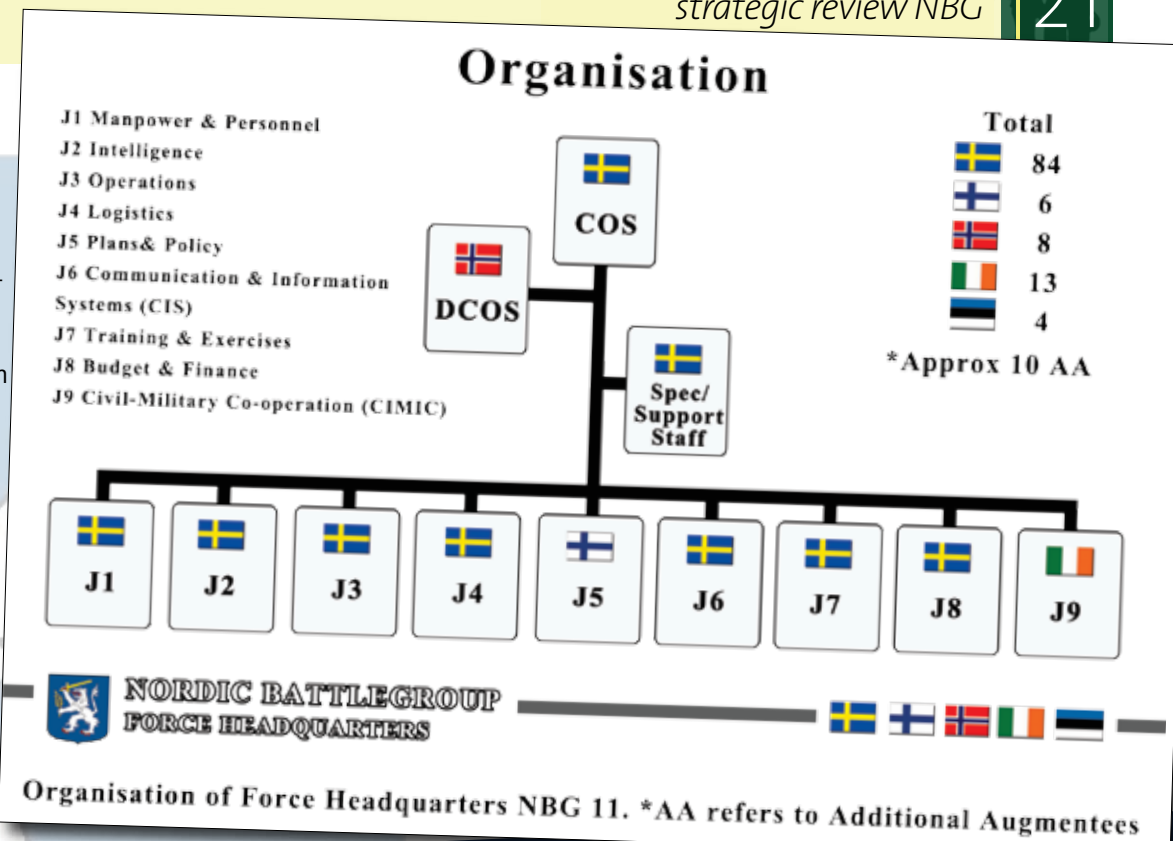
strategic review NBG 21

Organisation

J1 Manpower & Personnel
J2 Intelligence
J3 Operations
J4 Logistics
J5 Plans& Policy
J6 Communication & Information Systems (CIS)
J7 Training & Exercises
J8 Budget & Finance
J9 Civil-Military Co-operation (CIMIC)

COS

DCOS

Spec/ Support Staff

Total
84
6
8
13
4
*Approx 10 AA

J1
J2
J3
J4
J5
J6
J7
J8
J9

NORDIC BATTLEGROUP
FORCE HEADQUARTERS

Organisation of Force Headquarters NBG 11. *AA refers to Additional Augmentees